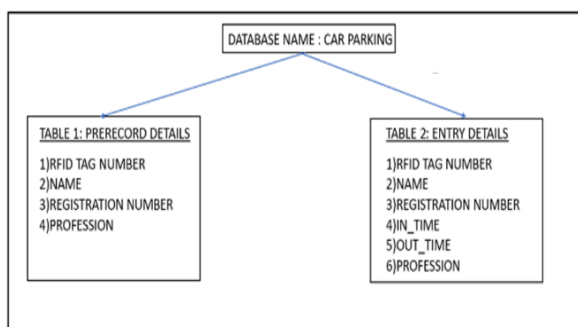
DATABASE NAME : CAR PARKING

TABLE 1: PRERECORD DETAILS

1)RFID TAG NUMBER
2)NAME
3)REGISTRATION NUMBER
4)PROFESSION

TABLE 2: ENTRY DETAILS

1)RFID TAG NUMBER
2)NAME
3)REGISTRATION NUMBER
4)IN_TIME
5)OUT_TIME
6)PROFESSION